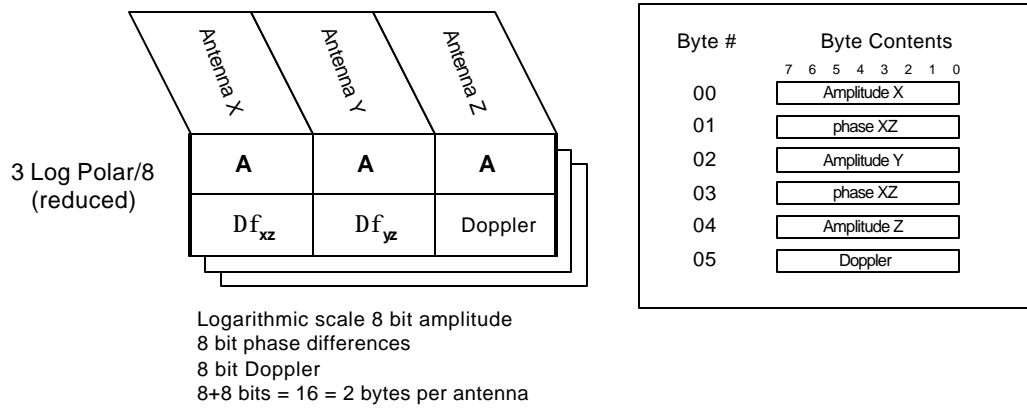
Antenna X

Antenna Y

Antenna Z

3 Log Polar/8 (reduced)

| A | A | A |
|---|---|---|
| $Df_{xz}$ | $Df_{yz}$ | Doppler |

Logarithmic scale 8 bit amplitude
8 bit phase differences
8 bit Doppler
8+8 bits = 16 = 2 bytes per antenna

| Byte # | Byte Contents |
|---|---|
| | 7 6 5 4 3 2 1 0 |
| 00 | Amplitude X |
| 01 | phase XZ |
| 02 | Amplitude Y |
| 03 | phase XZ |
| 04 | Amplitude Z |
| 05 | Doppler |